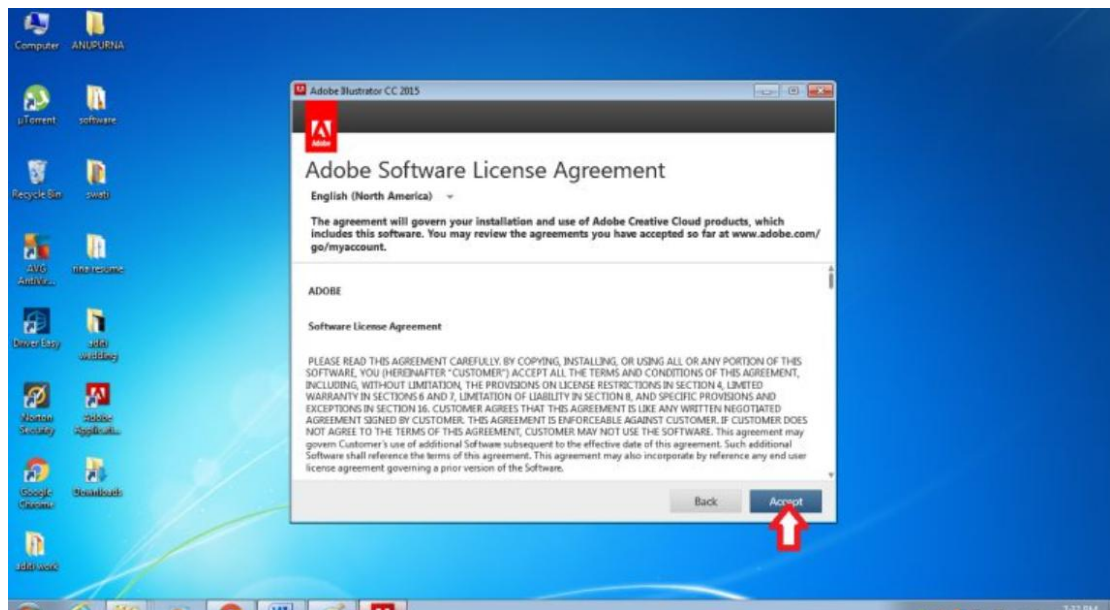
Computer
ANUPURNA
µTorrent
software
Recycle Bin
swati
AVG AntiVir...
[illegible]
Driver Easy
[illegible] wedding
Norton Security
Adobe Applicati...
Google Chrome
Downloads
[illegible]

Adobe Illustrator CC 2015

Adobe

Adobe Software License Agreement

English (North America)

The agreement will govern your installation and use of Adobe Creative Cloud products, which includes this software. You may review the agreements you have accepted so far at www.adobe.com/go/myaccount.

ADOBE

Software License Agreement

PLEASE READ THIS AGREEMENT CAREFULLY. BY COPYING, INSTALLING, OR USING ALL OR ANY PORTION OF THIS SOFTWARE, YOU (HEREINAFTER "CUSTOMER") ACCEPT ALL THE TERMS AND CONDITIONS OF THIS AGREEMENT, INCLUDING, WITHOUT LIMITATION, THE PROVISIONS ON LICENSE RESTRICTIONS IN SECTION 4, LIMITED WARRANTY IN SECTIONS 6 AND 7, LIMITATION OF LIABILITY IN SECTION 8, AND SPECIFIC PROVISIONS AND EXCEPTIONS IN SECTION 16. CUSTOMER AGREES THAT THIS AGREEMENT IS LIKE ANY WRITTEN NEGOTIATED AGREEMENT SIGNED BY CUSTOMER. THIS AGREEMENT IS ENFORCEABLE AGAINST CUSTOMER. IF CUSTOMER DOES NOT AGREE TO THE TERMS OF THIS AGREEMENT, CUSTOMER MAY NOT USE THE SOFTWARE. This agreement may govern Customer's use of additional Software subsequent to the effective date of this agreement. Such additional Software shall reference the terms of this agreement. This agreement may also incorporate by reference any end user license agreement governing a prior version of the Software.

Back
Accept

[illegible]